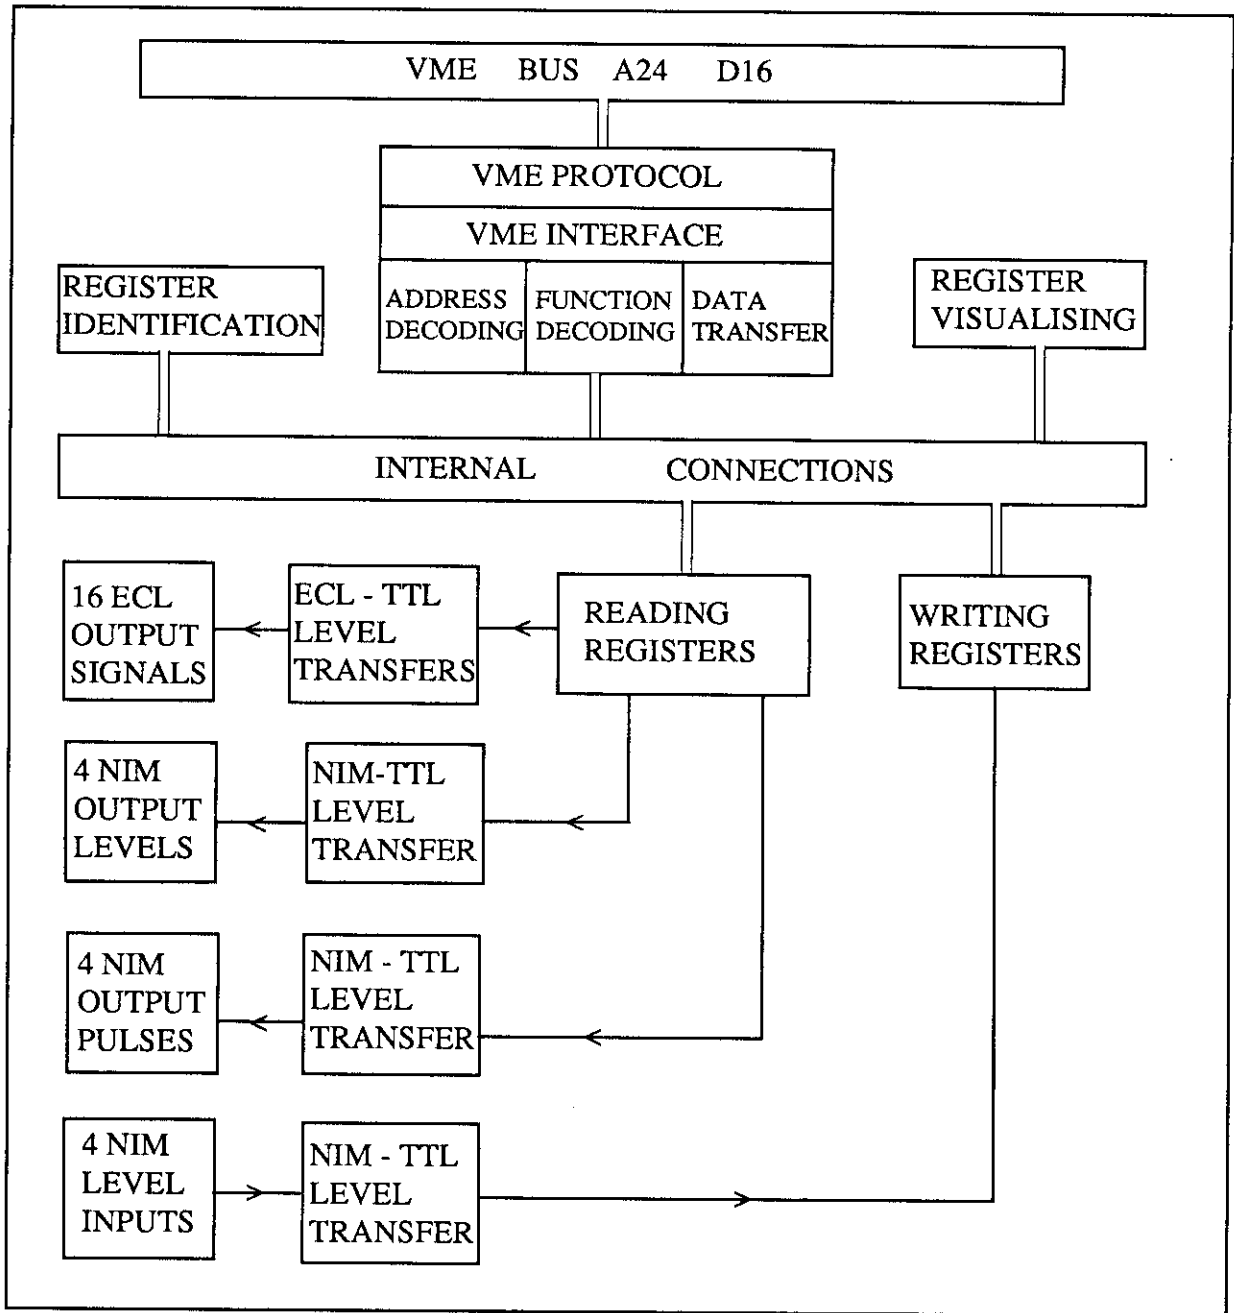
VME BUS A24 D16

VME PROTOCOL

VME INTERFACE

ADDRESS DECODING

FUNCTION DECODING

DATA TRANSFER

REGISTER IDENTIFICATION

REGISTER VISUALISING

INTERNAL CONNECTIONS

16 ECL OUTPUT SIGNALS

ECL - TTL LEVEL TRANSFERS

READING REGISTERS

WRITING REGISTERS

4 NIM OUTPUT LEVELS

NIM-TTL LEVEL TRANSFER

4 NIM OUTPUT PULSES

NIM - TTL LEVEL TRANSFER

4 NIM LEVEL INPUTS

NIM - TTL LEVEL TRANSFER